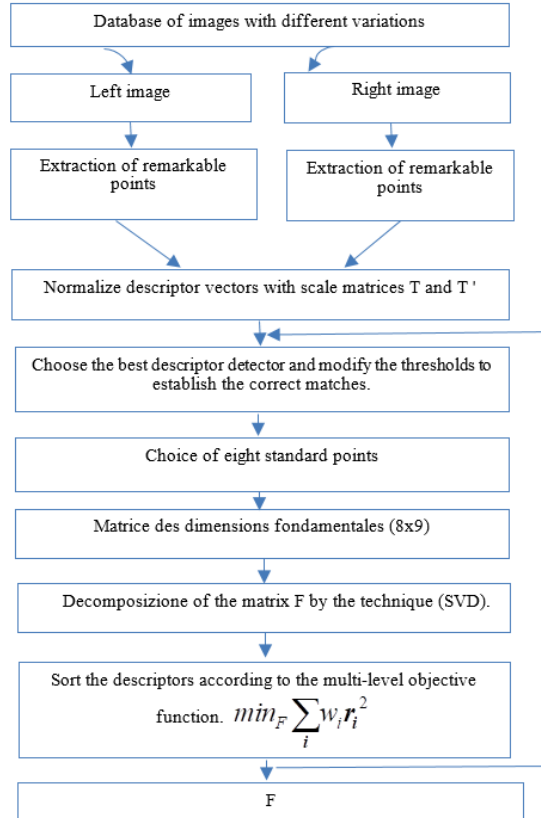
Database of images with different variations

Left image

Right image

Extraction of remarkable points

Extraction of remarkable points

Normalize descriptor vectors with scale matrices T and T '

Choose the best descriptor detector and modify the thresholds to establish the correct matches.

Choice of eight standard points

Matrice des dimensions fondamentales (8x9)

Decomposizione of the matrix F by the technique (SVD).

Sort the descriptors according to the multi-level objective function. $min_F \sum_i w_i r_i^2$

F